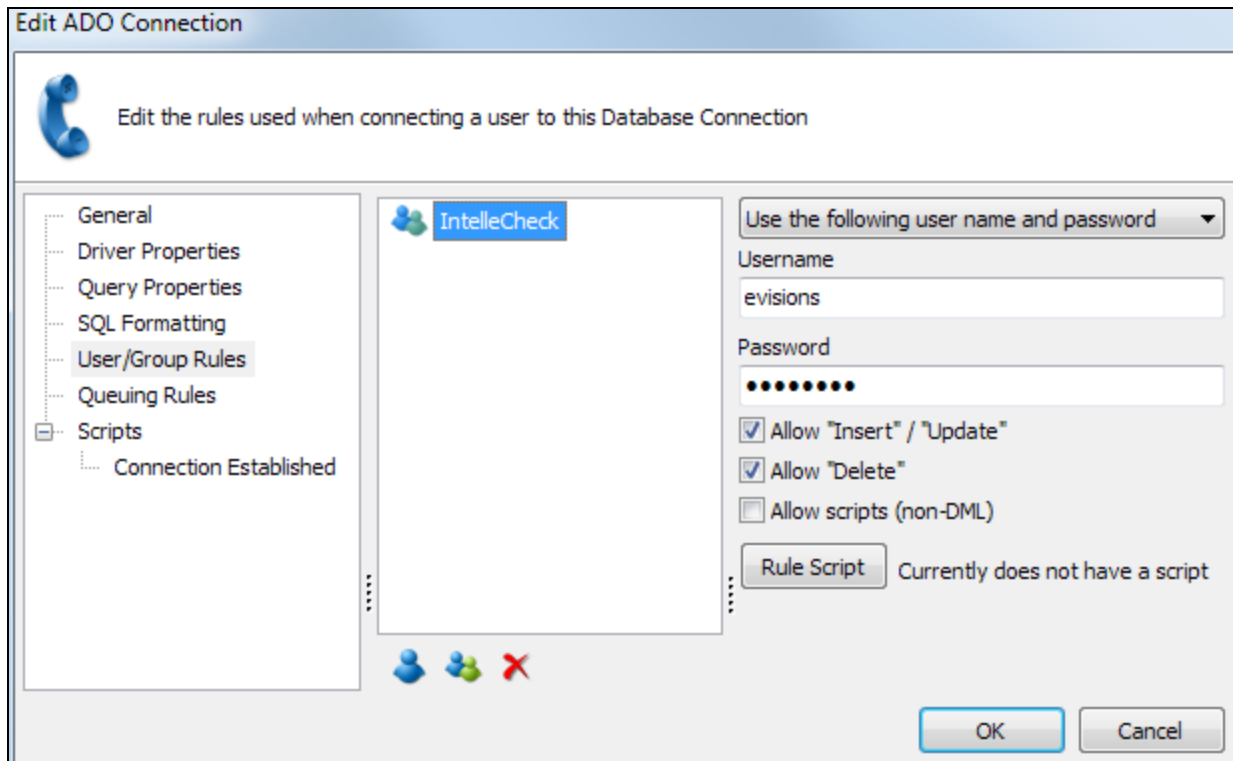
Edit ADO Connection

Edit the rules used when connecting a user to this Database Connection

General
Driver Properties
Query Properties
SQL Formatting
User/Group Rules
Queuing Rules
Scripts
Connection Established

IntelleCheck

Use the following user name and password

Username
evisions

Password
•••••••••

Allow "Insert" / "Update"
Allow "Delete"
Allow scripts (non-DML)

Rule Script
Currently does not have a script

OK
Cancel